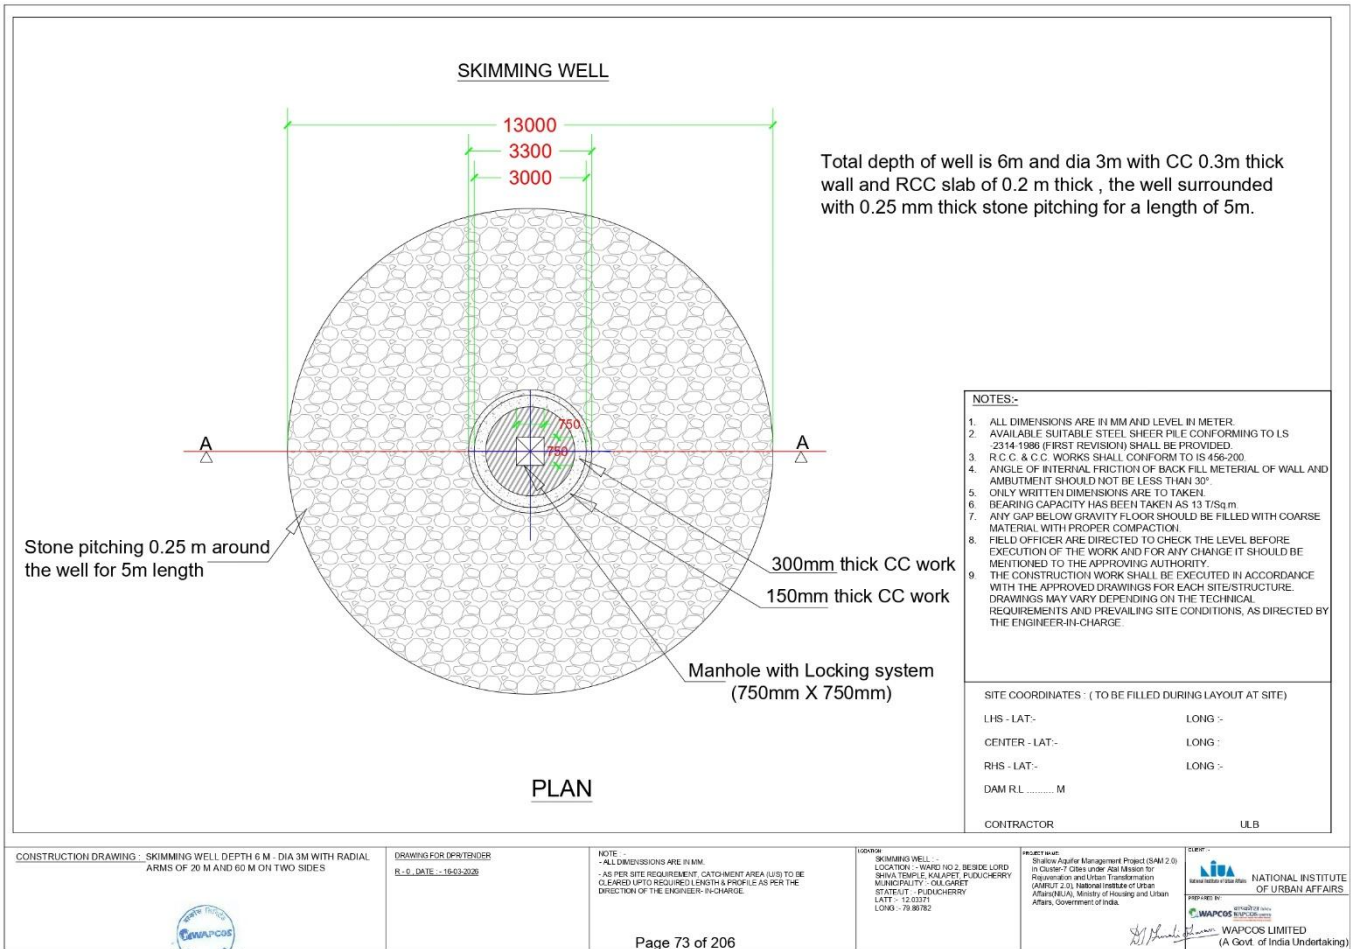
SKIMMING WELL

13000
3300
3000

Total depth of well is 6m and dia 3m with CC 0.3m thick wall and RCC slab of 0.2 m thick , the well surrounded with 0.25 mm thick stone pitching for a length of 5m.

750
750

A
A

Stone pitching 0.25 m around the well for 5m length

300mm thick CC work

150mm thick CC work

Manhole with Locking system (750mm X 750mm)

PLAN

NOTES:-

1. ALL DIMENSIONS ARE IN MM AND LEVEL IN METER.
2. AVAILABLE SUITABLE STEEL SHEER PILE CONFORMING TO I.S -2314-1986 (FIRST REVISION) SHALL BE PROVIDED.
3. R.C.C. & C.C. WORKS SHALL CONFORM TO IS 456-200.
4. ANGLE OF INTERNAL FRICTION OF BACK FILL METERIAL OF WALL AND AMBUTMENT SHOULD NOT BE LESS THAN 30°.
5. ONLY WRITTEN DIMENSIONS ARE TO TAKEN.
6. BEARING CAPACITY HAS BEEN TAKEN AS 13 T/Sq.m.
7. ANY GAP BELOW GRAVITY FLOOR SHOULD BE FILLED WITH COARSE MATERIAL WITH PROPER COMPACTION.
8. FIELD OFFICER ARE DIRECTED TO CHECK THE LEVEL BEFORE EXECUTION OF THE WORK AND FOR ANY CHANGE IT SHOULD BE MENTIONED TO THE APPROVING AUTHORITY.
9. THE CONSTRUCTION WORK SHALL BE EXECUTED IN ACCORDANCE WITH THE APPROVED DRAWINGS FOR EACH SITE/STRUCTURE. DRAWINGS MAY VARY DEPENDING ON THE TECHNICAL REQUIREMENTS AND PREVAILING SITE CONDITIONS, AS DIRECTED BY THE ENGINEER-IN-CHARGE.

SITE COORDINATES : ( TO BE FILLED DURING LAYOUT AT SITE)
LHS - LAT:- LONG :-
CENTER - LAT:- LONG :
RHS - LAT:- LONG :-
DAM R.L ......... M

CONTRACTOR ULB

CONSTRUCTION DRAWING : SKIMMING WELL DEPTH 6 M - DIA 3M WITH RADIAL ARMS OF 20 M AND 60 M ON TWO SIDES

DRAWING FOR DPR/TENDER
R - 0 , DATE : - 16-03-2026

NOTE : -
- ALL DIMENSSIONS ARE IN MM.
- AS PER SITE REQUIREMENT, CATCHMENT AREA (U/S) TO BE CLEARED UPTO REQUIRED LENGTH & PROFILE AS PER THE DIRECTION OF THE ENGINEER- IN-CHARGE.

LOCATION
SKIMMING WELL : -
LOCATION : - WARD NO 2, BESIDE LORD SHIVA TEMPLE, KALAPET, PUDUCHERRY
MUNICIPALITY : - OULGARET
STATE/UT : - PUDUCHERRY
LATT : - 12.03371
LONG : - 79.86782

PROJECT NAME
Shallow Aquifer Management Project (SAM 2.0) in Cluster-7 Cities under Atal Mission for Rejuvenation and Urban Transformation (AMRUT 2.0), National Institute of Urban Affairs(NIUA), Ministry of Housing and Urban Affairs, Government of India.

CLIENT :-
NIUA NATIONAL INSTITUTE OF URBAN AFFAIRS

PREPARED BY
WAPCOS
WAPCOS LIMITED (A Govt. of India Undertaking)

WAPCOS

Page 73 of 206